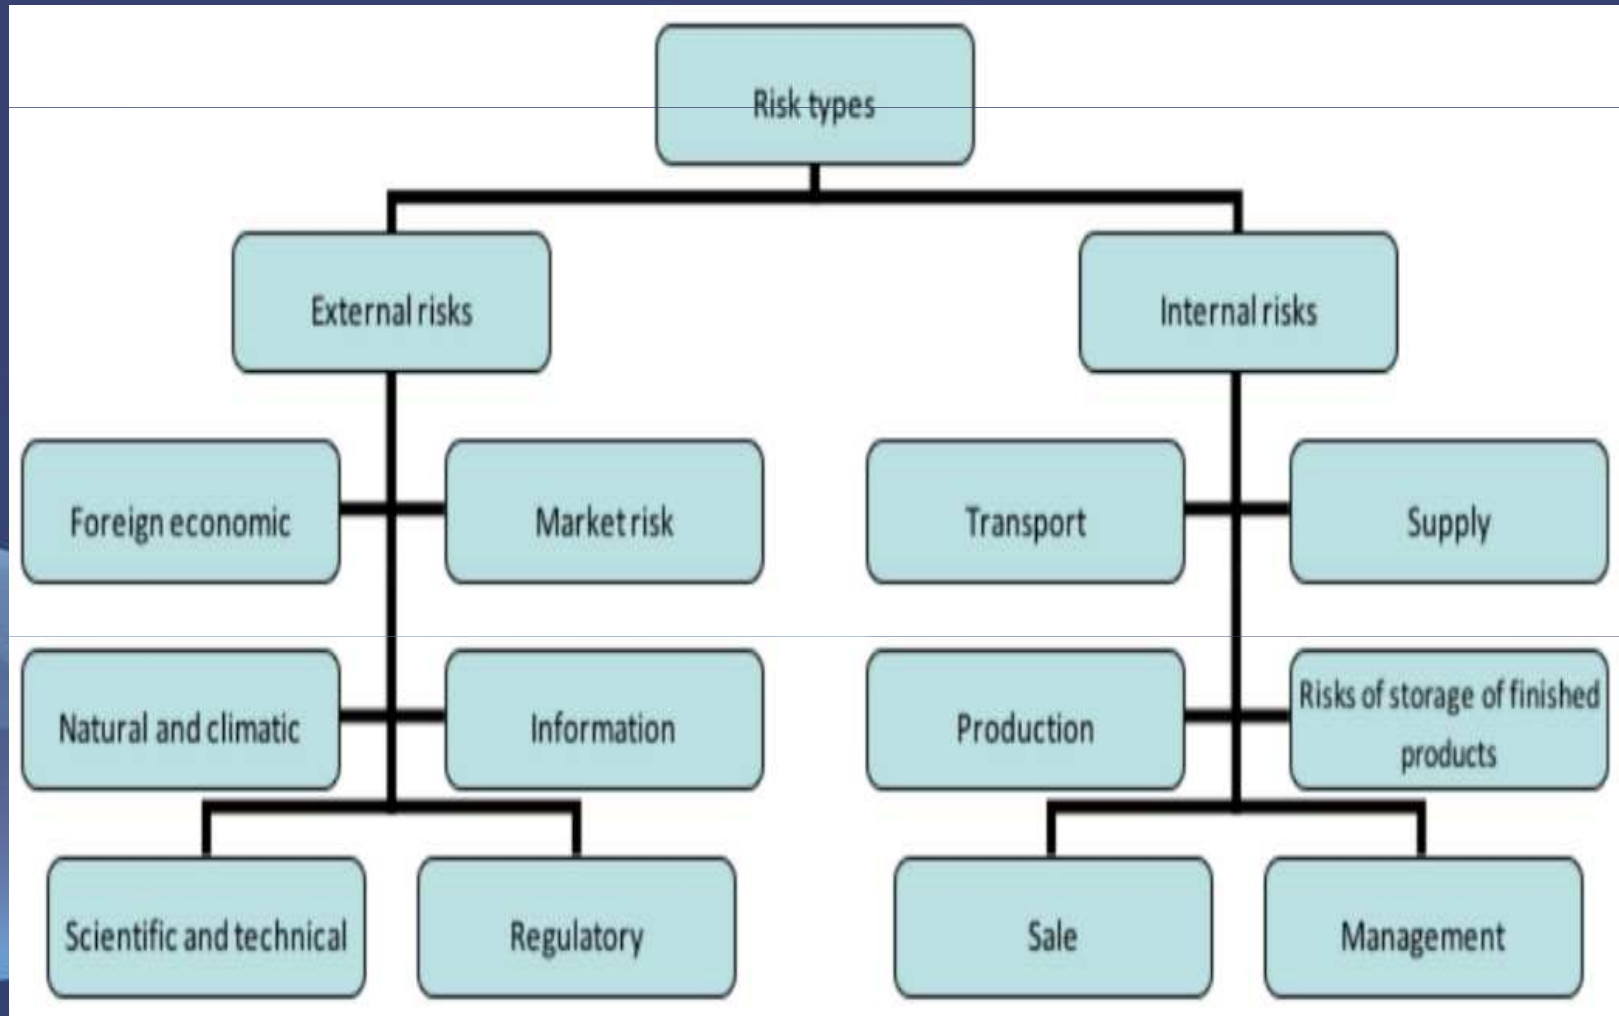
Risk types

External risks

Internal risks

Foreign economic

Market risk

Transport

Supply

Natural and climatic

Information

Production

Risks of storage of finished products

Scientific and technical

Regulatory

Sale

Management